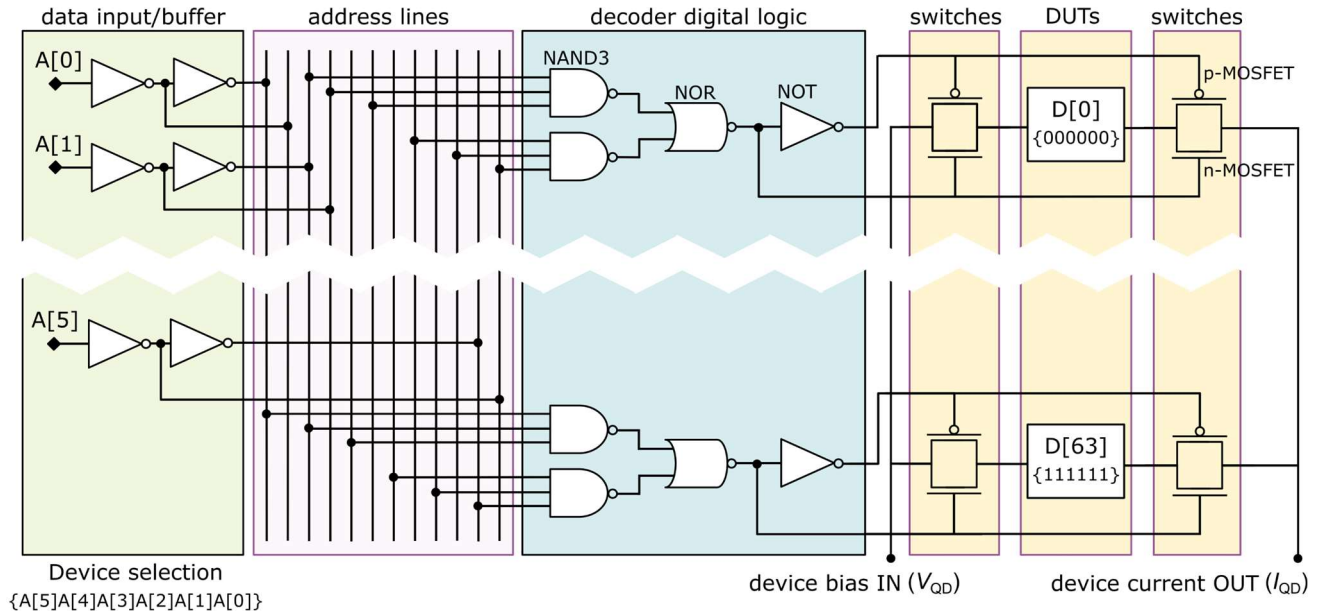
data input/buffer

address lines

decoder digital logic

switches

DUTs

switches

A[0]

A[1]

A[5]

NAND3

NOR

NOT

p-MOSFET

n-MOSFET

D[0]
{000000}

D[63]
{111111}

Device selection
{A[5]A[4]A[3]A[2]A[1]A[0]}

device bias IN ($V_{QD}$)

device current OUT ($I_{QD}$)